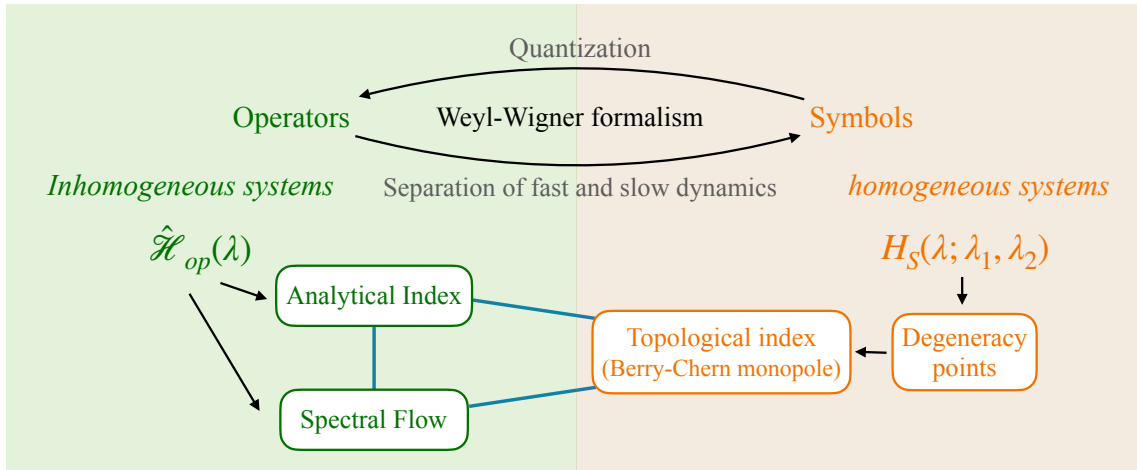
Quantization

Operators

Weyl-Wigner formalism

Symbols

Inhomogeneous systems

Separation of fast and slow dynamics

homogeneous systems

$\hat{\mathscr{H}}_{op}(\lambda)$

$H_S(\lambda; \lambda_1, \lambda_2)$

Analytical Index

Topological index (Berry-Chern monopole)

Degeneracy points

Spectral Flow